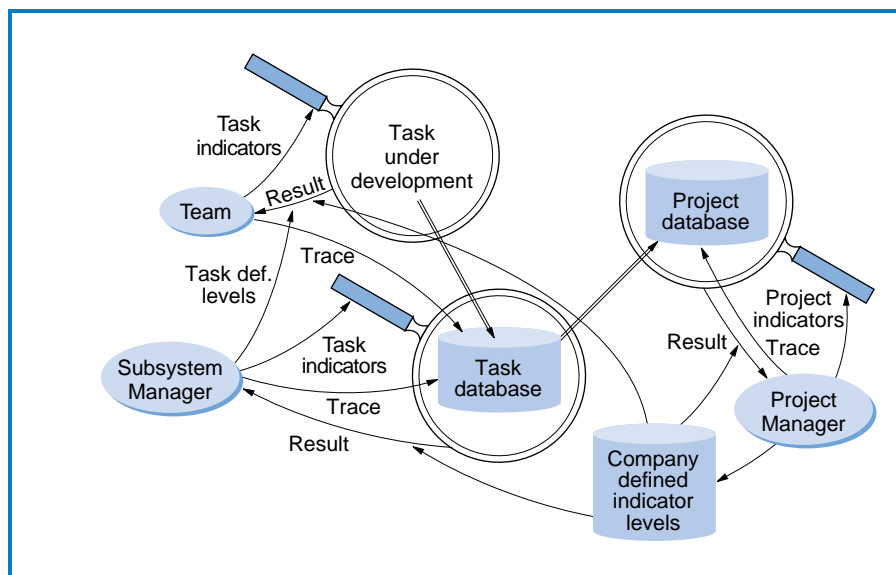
Task indicators

Task under development

Result

Team

Project database

Trace

Task def. levels

Project indicators

Task indicators

Result

Trace

Subsystem Manager

Task database

Trace

Project Manager

Result

Company defined indicator levels